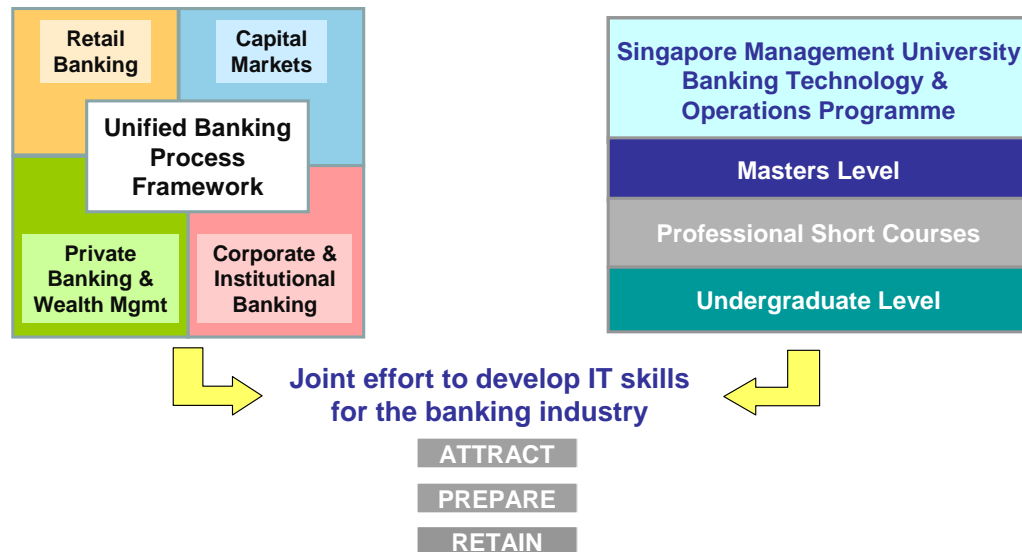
Retail Banking

Capital Markets

Unified Banking Process Framework

Private Banking & Wealth Mgmt

Corporate & Institutional Banking

Singapore Management University Banking Technology & Operations Programme

Masters Level

Professional Short Courses

Undergraduate Level

Joint effort to develop IT skills for the banking industry

ATTRACT

PREPARE

RETAIN